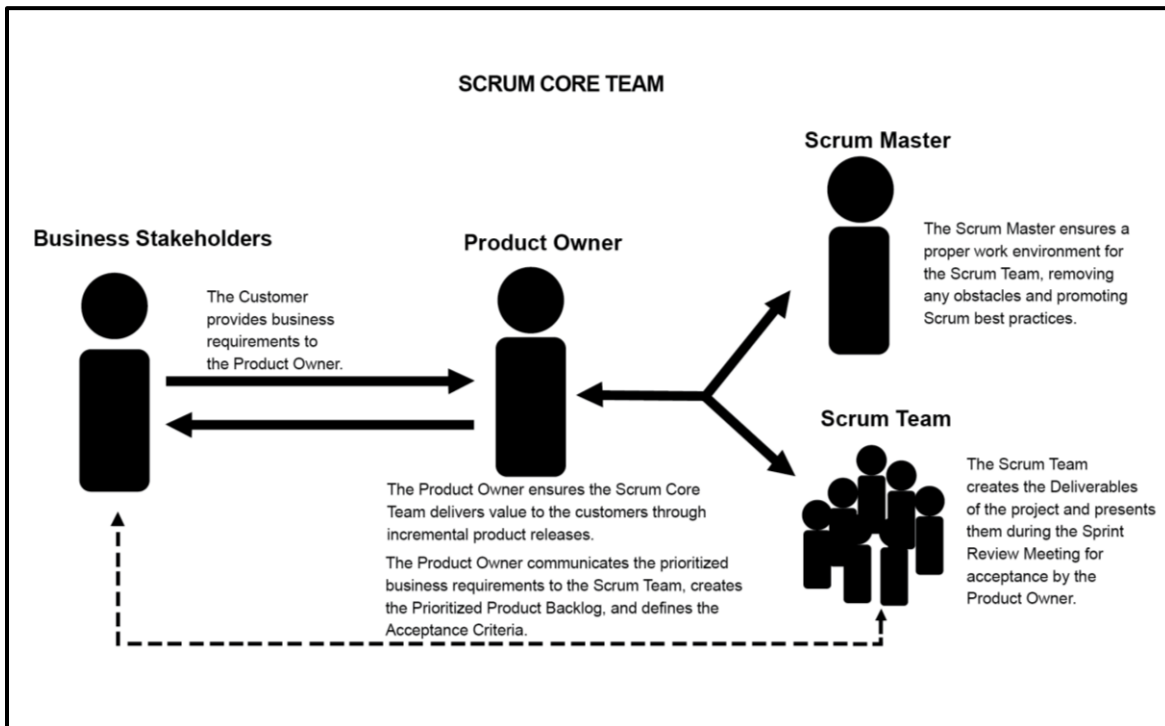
SCRUM CORE TEAM

Scrum Master

The Scrum Master ensures a proper work environment for the Scrum Team, removing any obstacles and promoting Scrum best practices.

Business Stakeholders

Product Owner

The Customer provides business requirements to the Product Owner.

Scrum Team

The Scrum Team creates the Deliverables of the project and presents them during the Sprint Review Meeting for acceptance by the Product Owner.

The Product Owner ensures the Scrum Core Team delivers value to the customers through incremental product releases.

The Product Owner communicates the prioritized business requirements to the Scrum Team, creates the Prioritized Product Backlog, and defines the Acceptance Criteria.